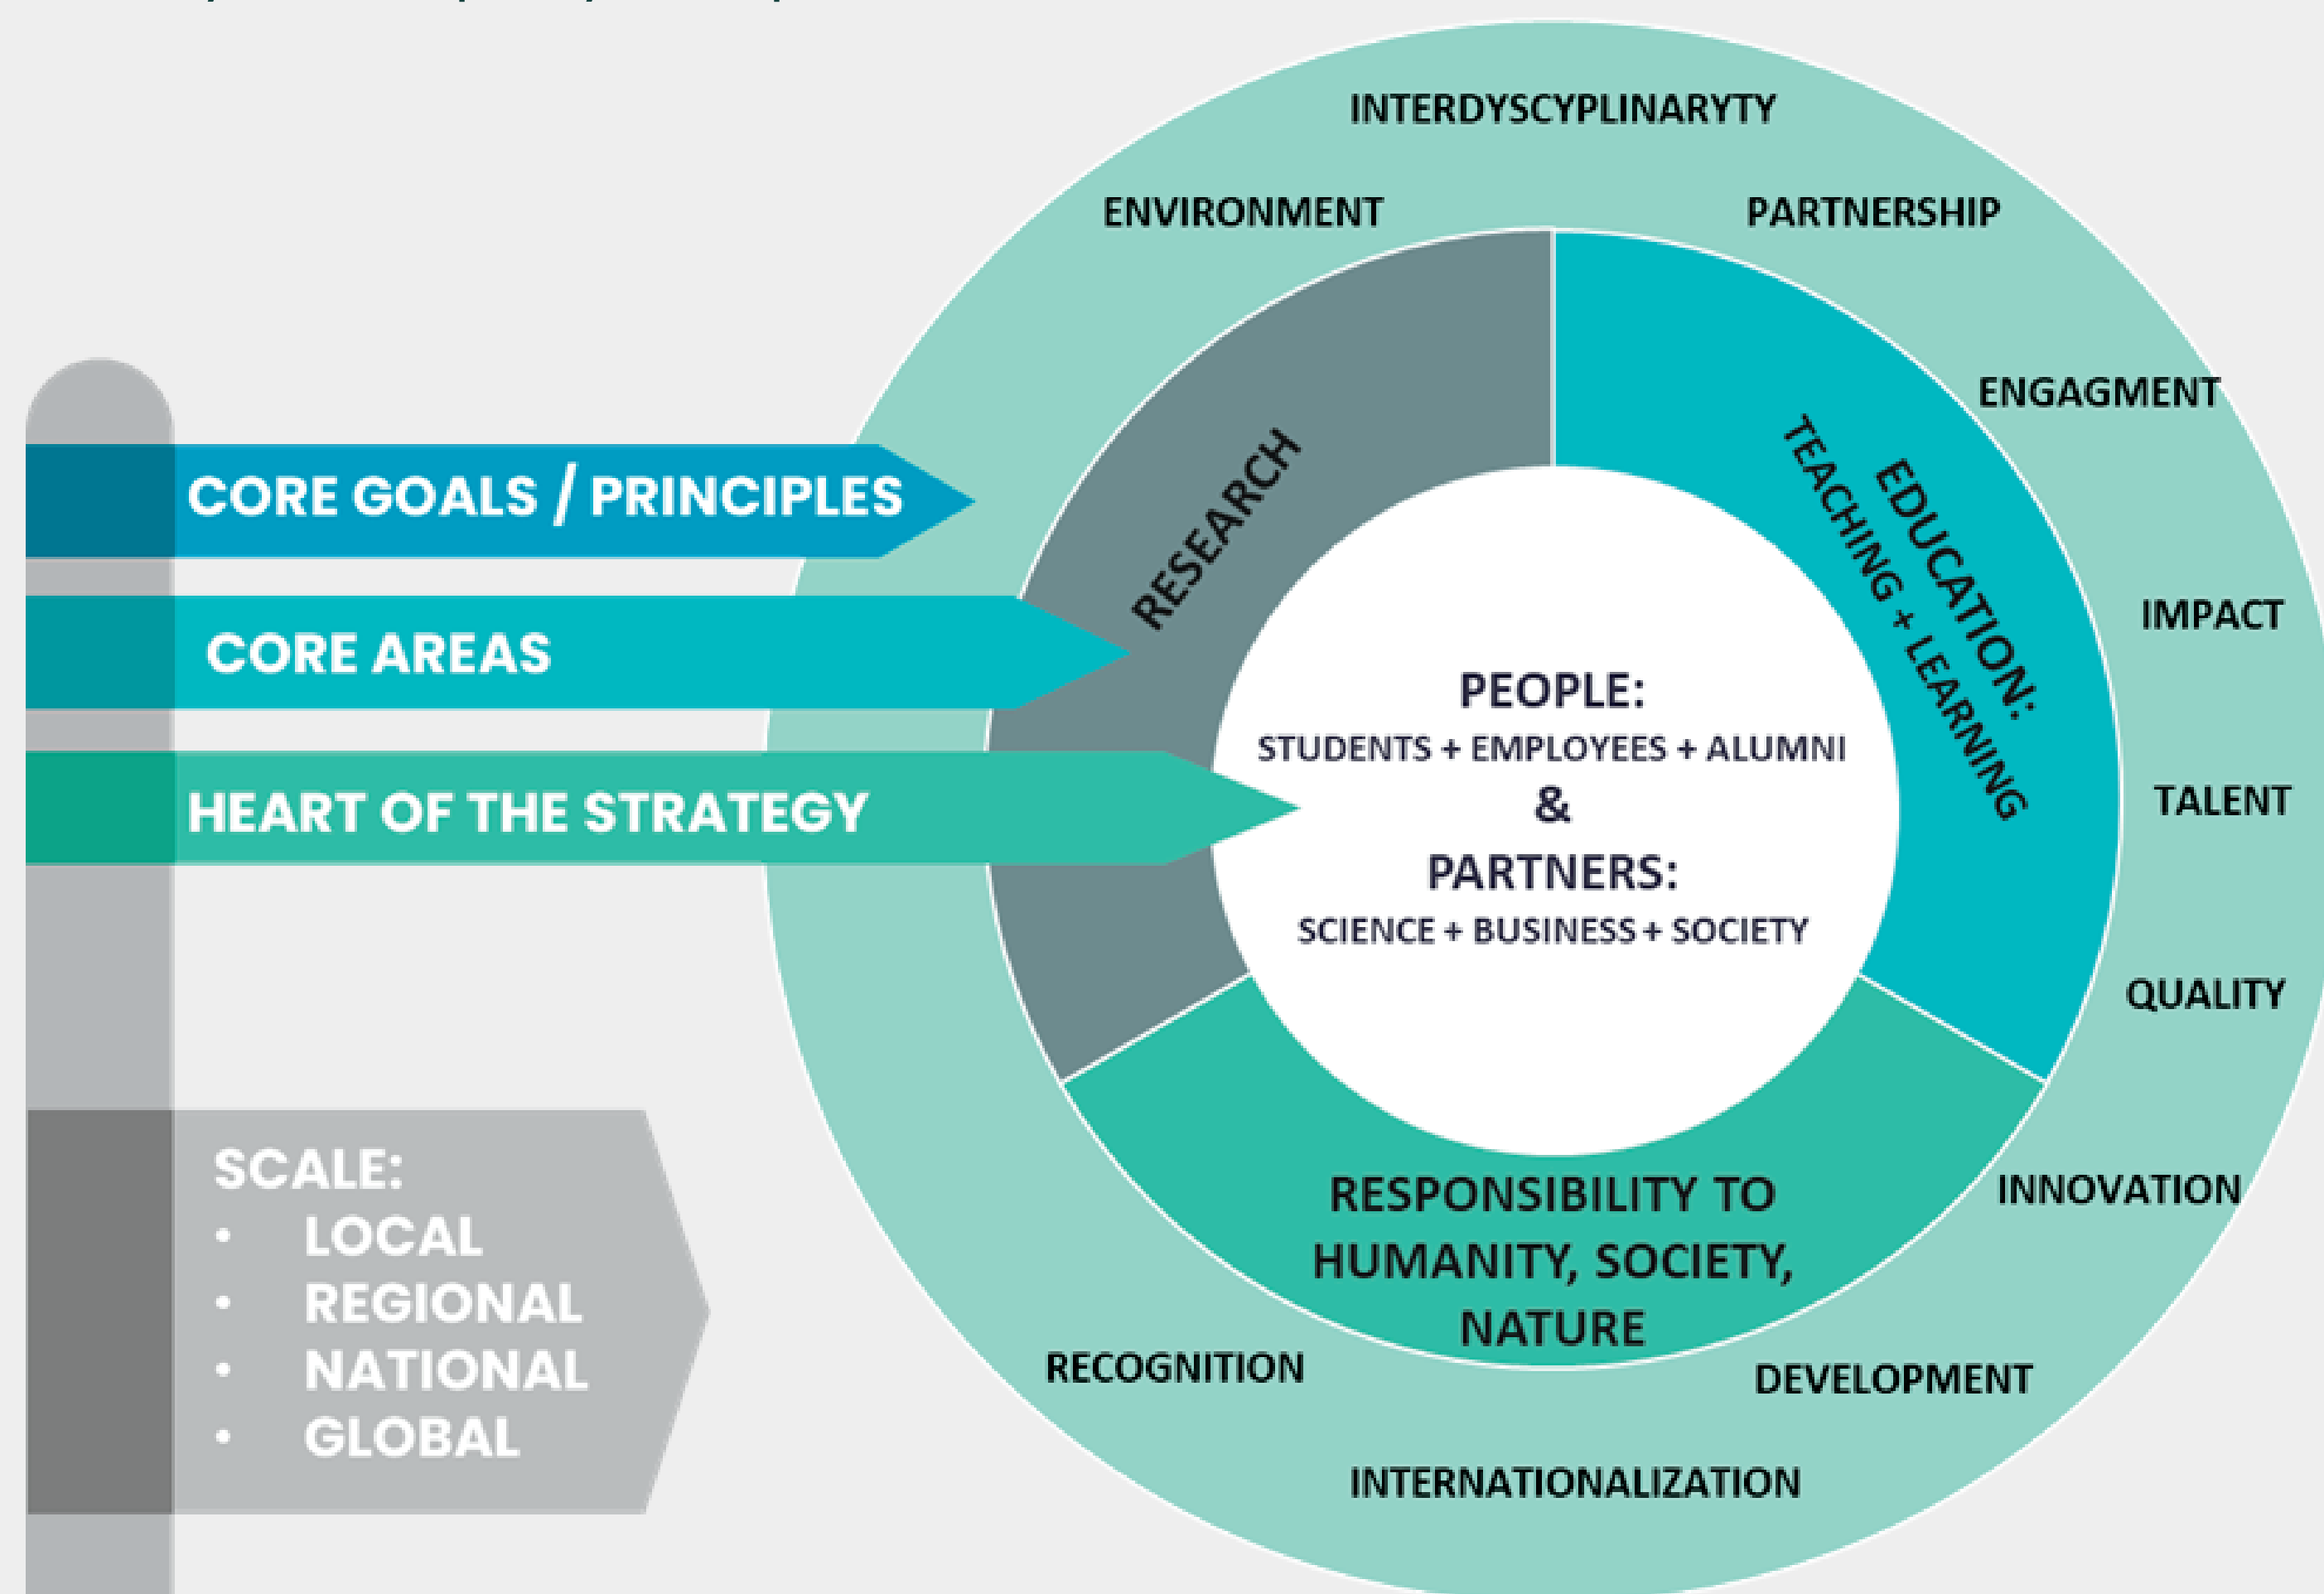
CORE GOALS / PRINCIPLES

CORE AREAS

HEART OF THE STRATEGY

SCALE:
• LOCAL
• REGIONAL
• NATIONAL
• GLOBAL

INTERDYSCYPLINARYTY

ENVIRONMENT

PARTNERSHIP

ENGAGMENT

IMPACT

TALENT

QUALITY

INNOVATION

DEVELOPMENT

INTERNATIONALIZATION

RECOGNITION

RESEARCH

EDUCATION: TEACHING + LEARNING

RESPONSIBILITY TO HUMANITY, SOCIETY, NATURE

PEOPLE:
STUDENTS + EMPLOYEES + ALUMNI
&
PARTNERS:
SCIENCE + BUSINESS + SOCIETY